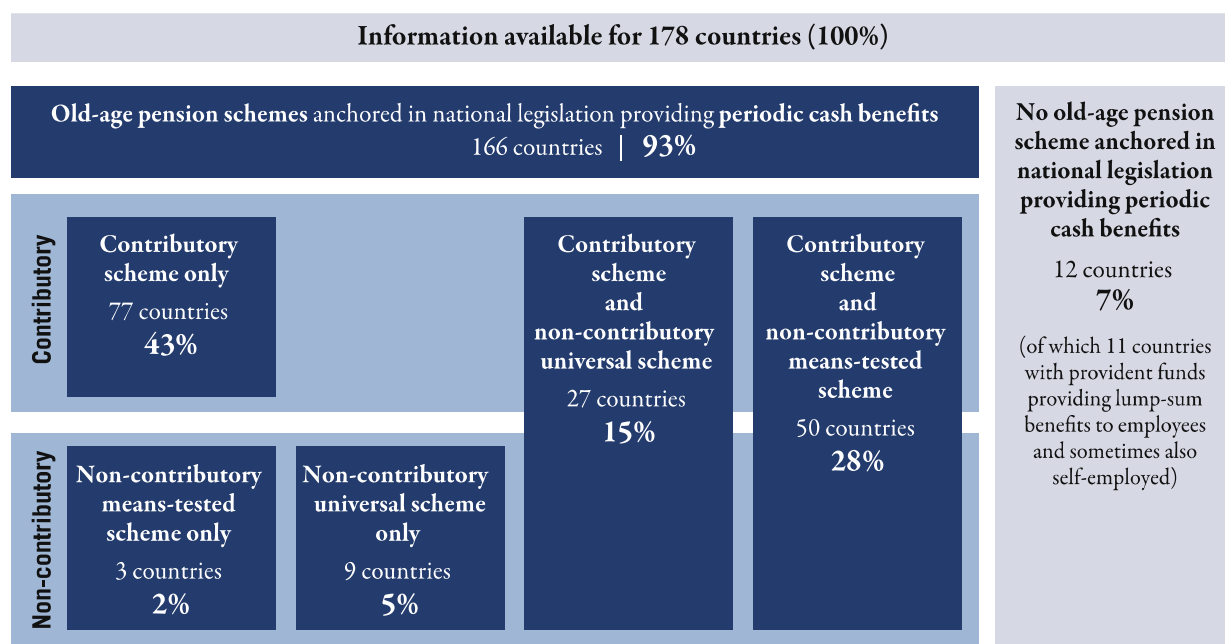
Information available for 178 countries (100%)

Old-age pension schemes anchored in national legislation providing periodic cash benefits
166 countries | 93%

Contributory

Contributory scheme only
77 countries
43%

Contributory scheme and non-contributory universal scheme
27 countries
15%

Contributory scheme and non-contributory means-tested scheme
50 countries
28%

Non-contributory

Non-contributory means-tested scheme only
3 countries
2%

Non-contributory universal scheme only
9 countries
5%

No old-age pension scheme anchored in national legislation providing periodic cash benefits
12 countries
7%
(of which 11 countries with provident funds providing lump-sum benefits to employees and sometimes also self-employed)